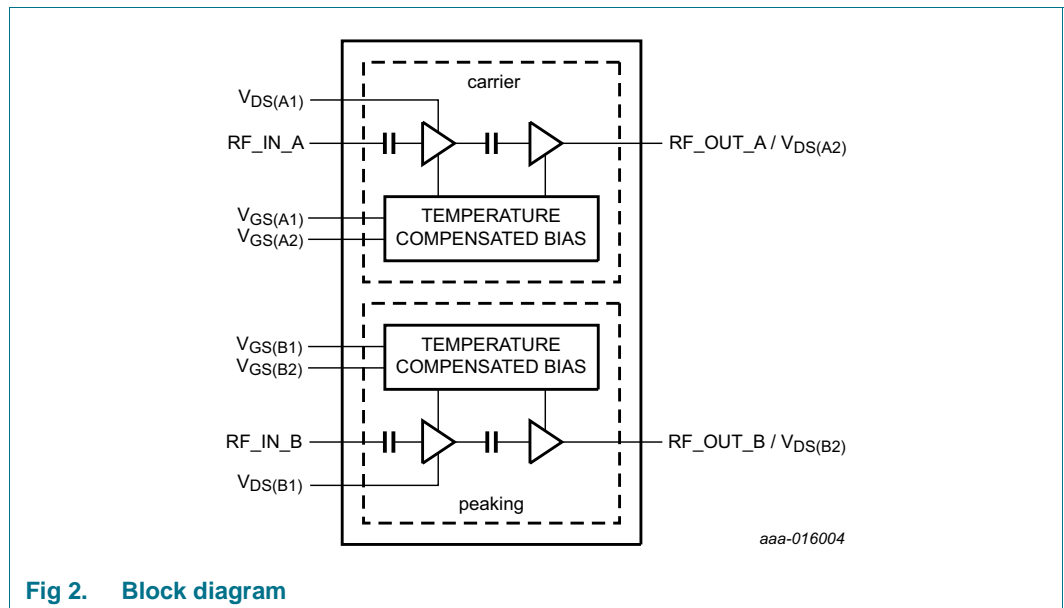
carrier

$V_{DS(A1)}$

RF_IN_A

RF_OUT_A / $V_{DS(A2)}$

$V_{GS(A1)}$

$V_{GS(A2)}$

TEMPERATURE COMPENSATED BIAS

$V_{GS(B1)}$

$V_{GS(B2)}$

TEMPERATURE COMPENSATED BIAS

RF_IN_B

RF_OUT_B / $V_{DS(B2)}$

$V_{DS(B1)}$

peaking

aaa-016004

Fig 2. Block diagram